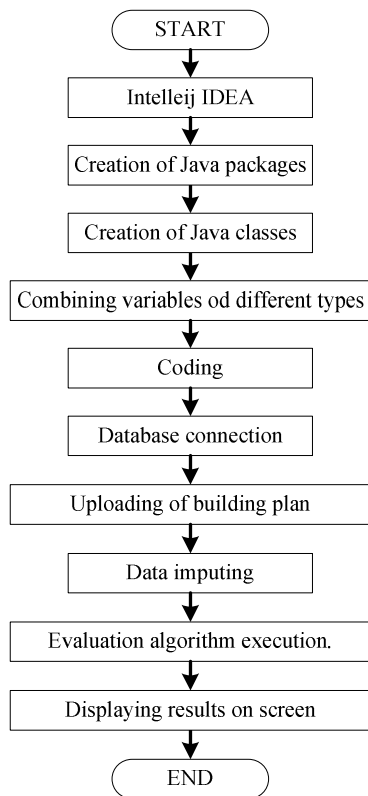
START

Intelleij IDEA

Creation of Java packages

Creation of Java classes

Combining variables od different types

Coding

Database connection

Uploading of building plan

Data imputing

Evaluation algorithm execution.

Displaying results on screen

END